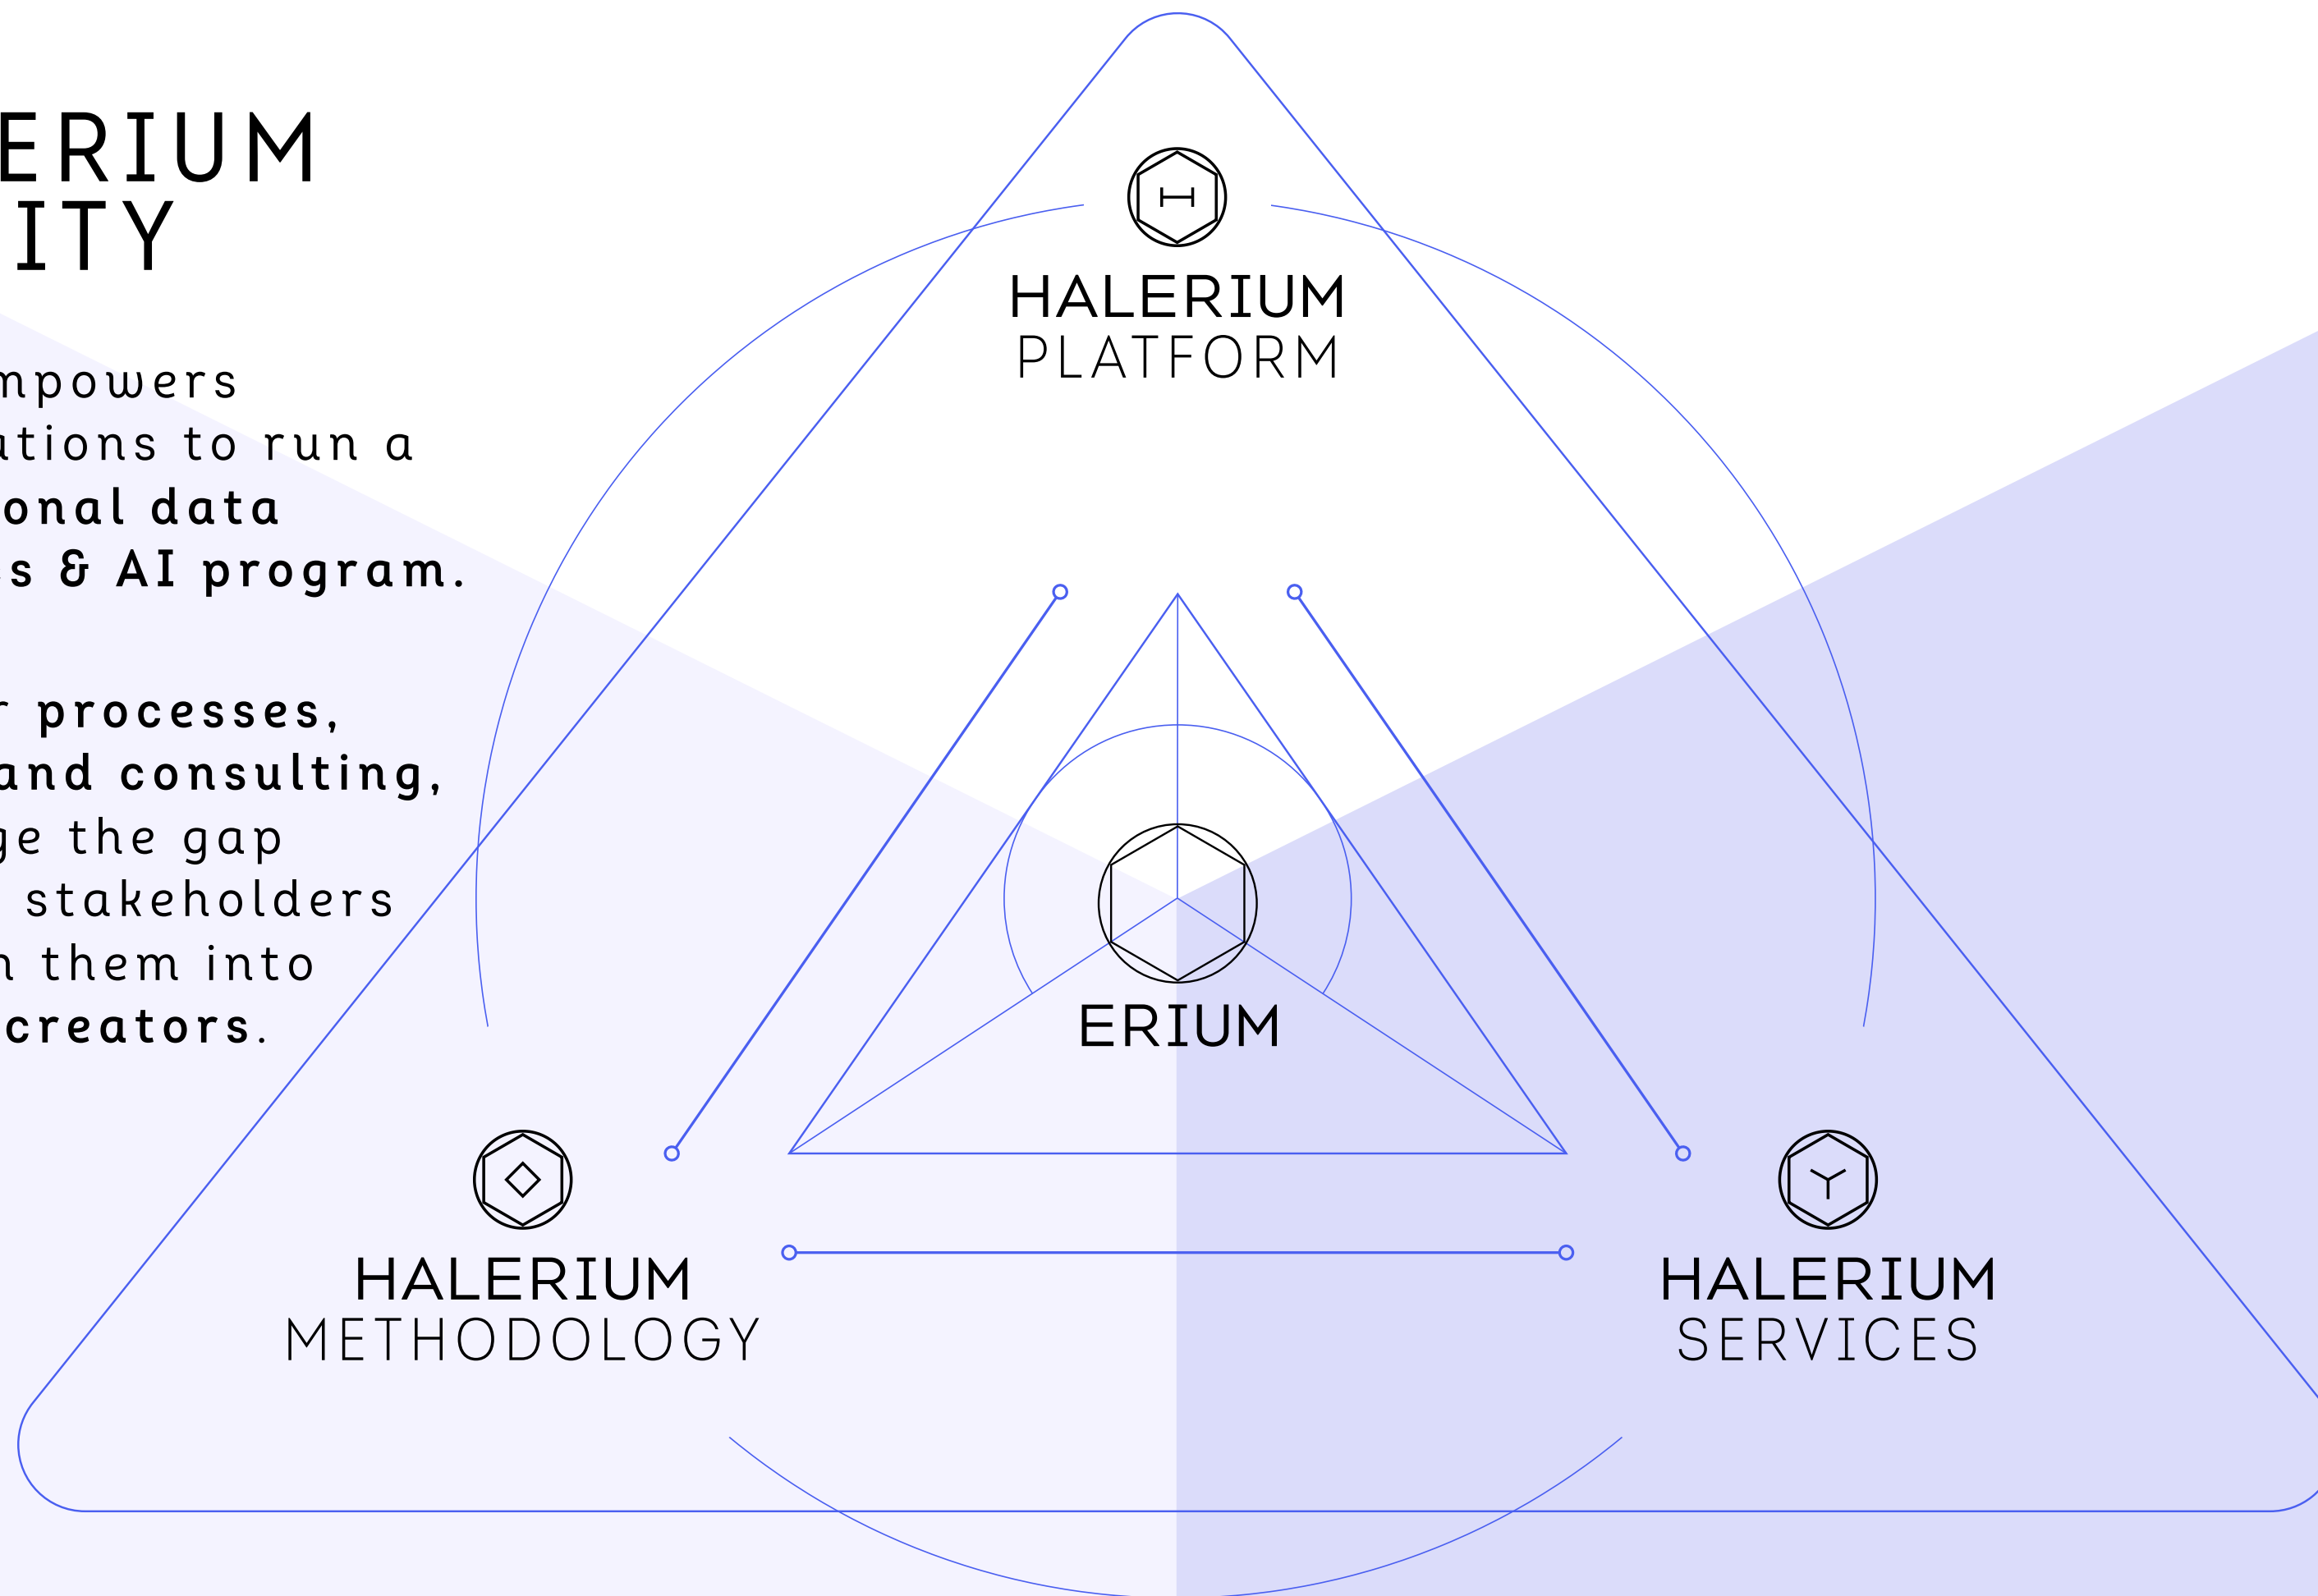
ERIUM
ITY

mpowers ations to run a onal data s & AI program.

r processes, and consulting, ge the gap stakeholders n them into creators.

HALERIUM
PLATFORM

ERIUM

HALERIUM
METHODOLOGY

HALERIUM
SERVICES